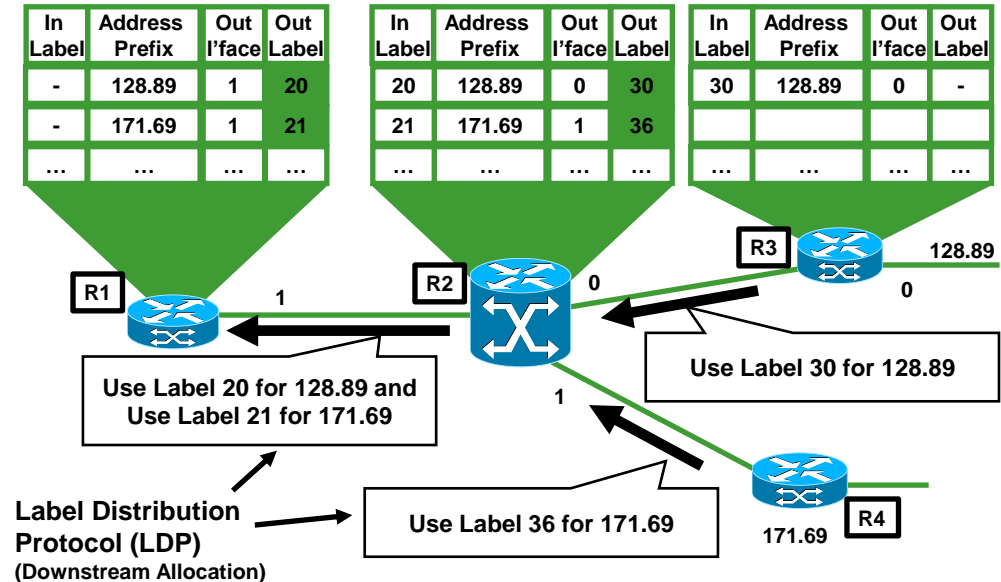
| In Label | Address Prefix | Out I'face | Out Label |
|---|---|---|---|
| - | 128.89 | 1 | 20 |
| - | 171.69 | 1 | 21 |
| ... | ... | ... | ... |

| In Label | Address Prefix | Out I'face | Out Label |
|---|---|---|---|
| 20 | 128.89 | 0 | 30 |
| 21 | 171.69 | 1 | 36 |
| ... | ... | ... | ... |

| In Label | Address Prefix | Out I'face | Out Label |
|---|---|---|---|
| 30 | 128.89 | 0 | - |
| | | | |
| ... | ... | ... | ... |

R3

128.89

R2

0

0

R1

1

Use Label 30 for 128.89

Use Label 20 for 128.89 and Use Label 21 for 171.69

1

Label Distribution Protocol (LDP)
(Downstream Allocation)

Use Label 36 for 171.69

R4

171.69